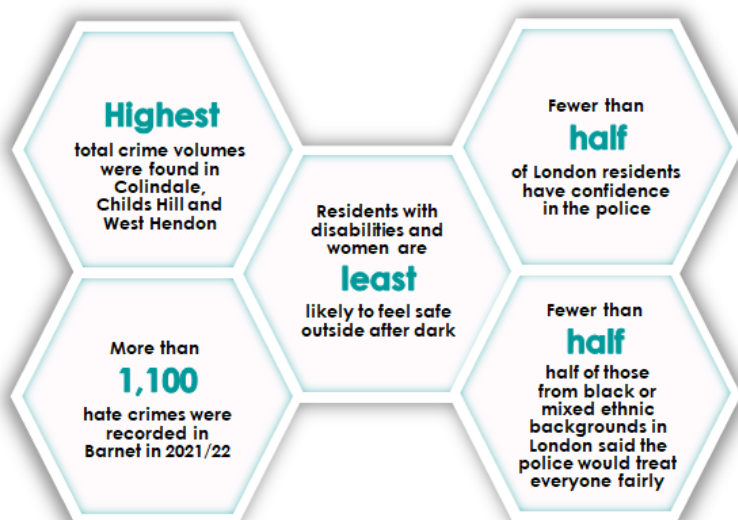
Highest
total crime volumes were found in Colindale, Childs Hill and West Hendon

Fewer than
half
of London residents have confidence in the police

Residents with disabilities and women are
least
likely to feel safe outside after dark

More than
1,100
hate crimes were recorded in Barnet in 2021/22

Fewer than
half
half of those from black or mixed ethnic backgrounds in London said the police would treat everyone fairly